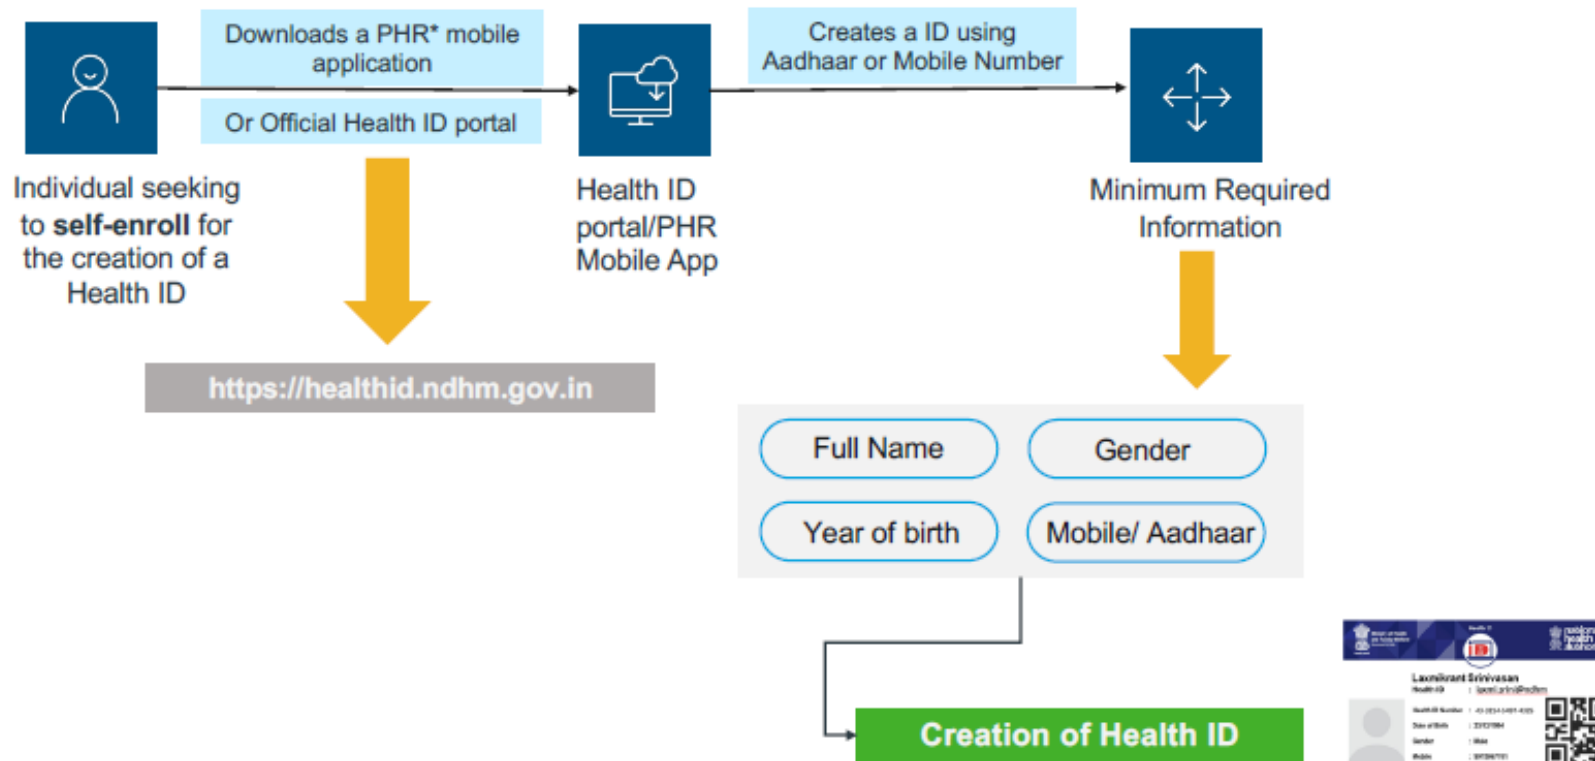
Downloads a PHR* mobile application

Or Official Health ID portal

Individual seeking to **self-enroll** for the creation of a Health ID

https://healthid.ndhm.gov.in

Health ID portal/PHR Mobile App

Creates a ID using Aadhaar or Mobile Number

Minimum Required Information

Full Name

Gender

Year of birth

Mobile/ Aadhaar

Creation of Health ID

Laxmikant Srinivasan

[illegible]